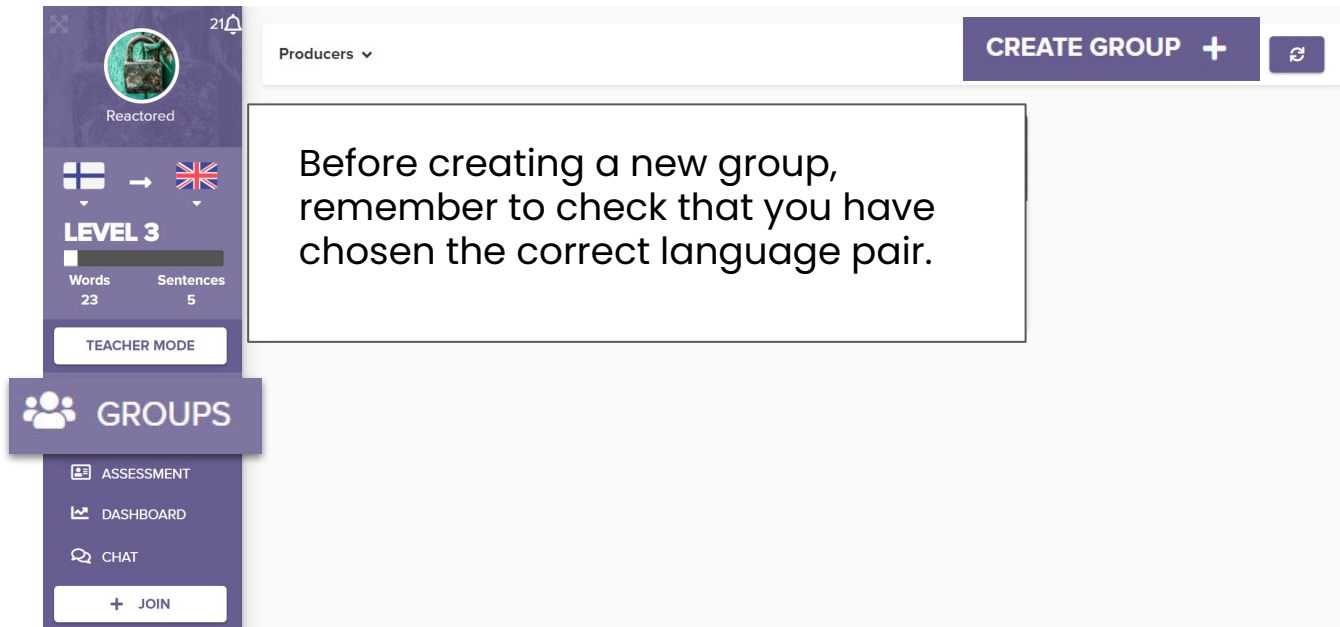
21

Reactored

LEVEL 3

Words 23

Sentences 5

TEACHER MODE

GROUPS

ASSESSMENT

DASHBOARD

CHAT

+ JOIN

Producers

CREATE GROUP +

Before creating a new group, remember to check that you have chosen the correct language pair.